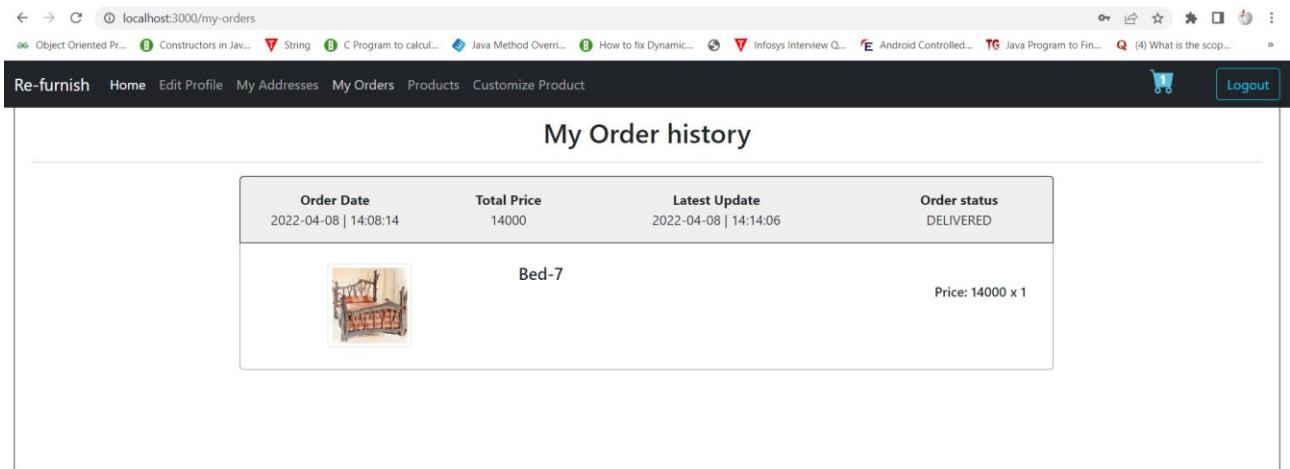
localhost:3000/my-orders

Object Oriented Pr... Constructors in Jav... String C Program to calcul... Java Method Overri... How to fix Dynamic... Infosys Interview Q... Android Controlled... Java Program to Fin... (4) What is the scop... »

Re-furnish Home Edit Profile My Addresses My Orders Products Customize Product 1 Logout

My Order history

| Order Date | Total Price | Latest Update | Order status |
|---|---|---|---|
| 2022-04-08 \| 14:08:14 | 14000 | 2022-04-08 \| 14:14:06 | DELIVERED |

Bed-7

Price: 14000 x 1